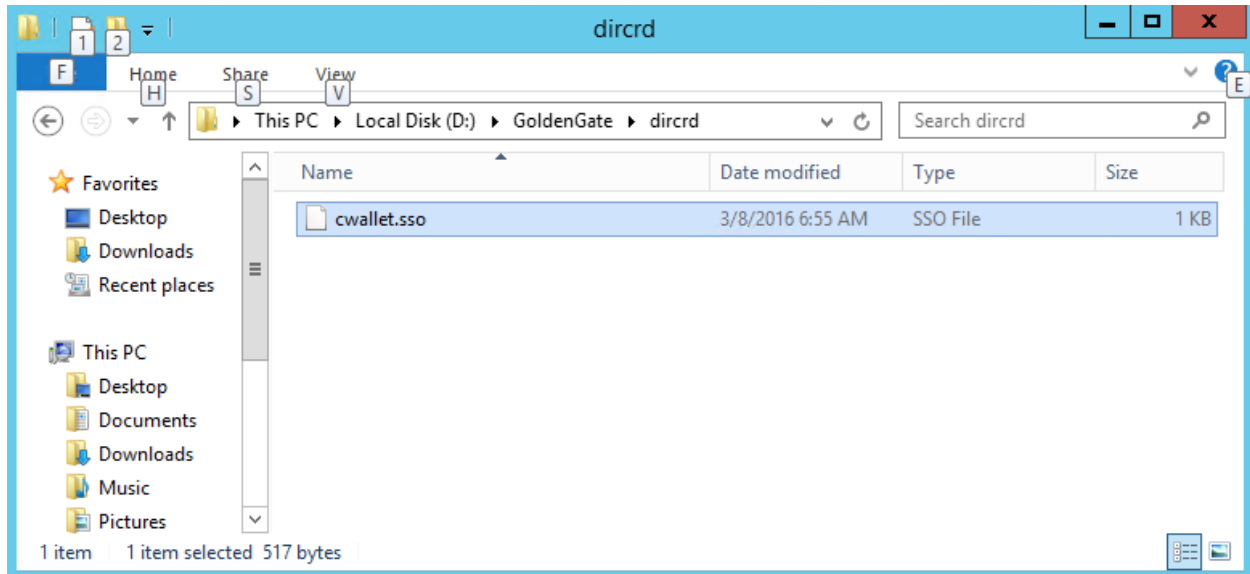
1 2

dircrd

F Home H Share S View V E

This PC ▸ Local Disk (D:) ▸ GoldenGate ▸ dircrd

Search dircrd

Favorites
Desktop
Downloads
Recent places

This PC
Desktop
Documents
Downloads
Music
Pictures

| Name | Date modified | Type | Size |
|---|---|---|---|
| cwallet.sso | 3/8/2016 6:55 AM | SSO File | 1 KB |

1 item 1 item selected 517 bytes